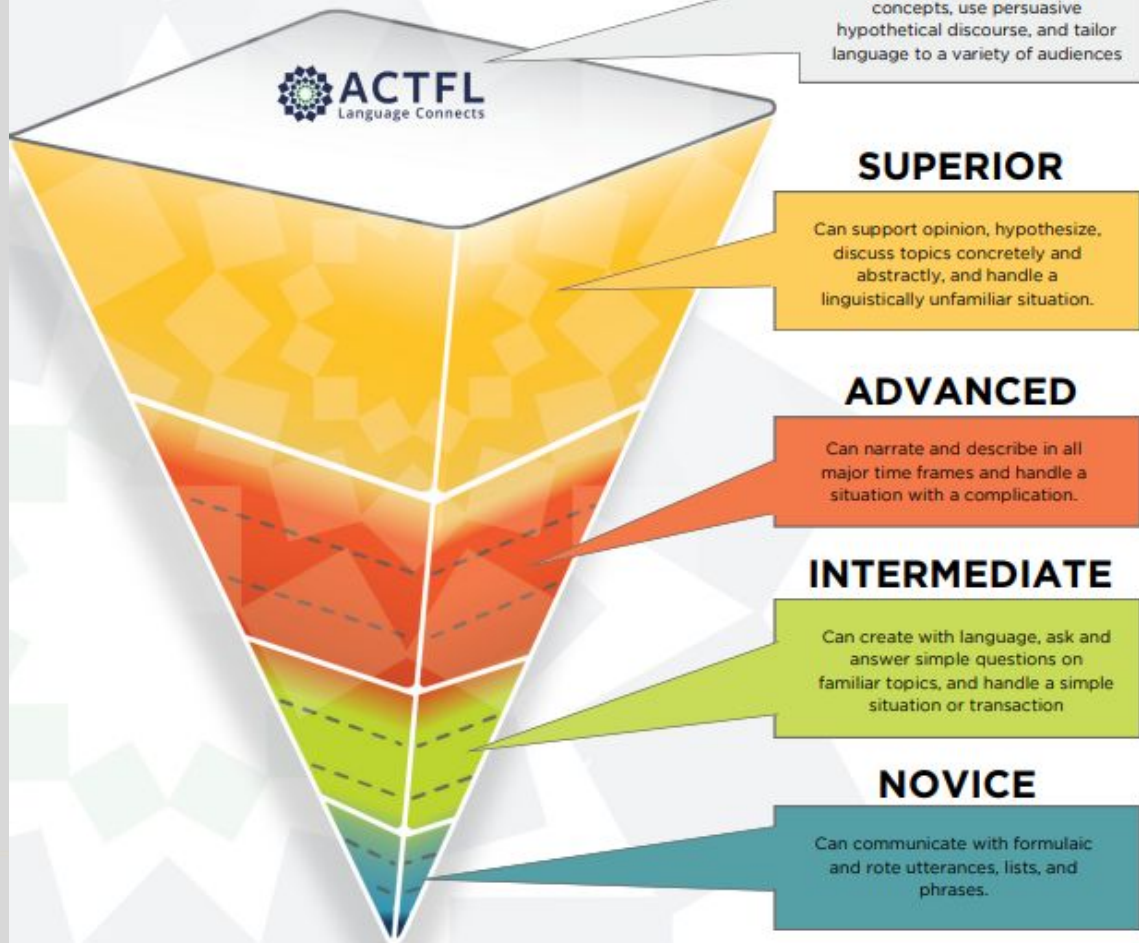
ACTFL
Language Connects

concepts, use persuasive hypothetical discourse, and tailor language to a variety of audiences

SUPERIOR

Can support opinion, hypothesize, discuss topics concretely and abstractly, and handle a linguistically unfamiliar situation.

ADVANCED

Can narrate and describe in all major time frames and handle a situation with a complication.

INTERMEDIATE

Can create with language, ask and answer simple questions on familiar topics, and handle a simple situation or transaction

NOVICE

Can communicate with formulaic and rote utterances, lists, and phrases.